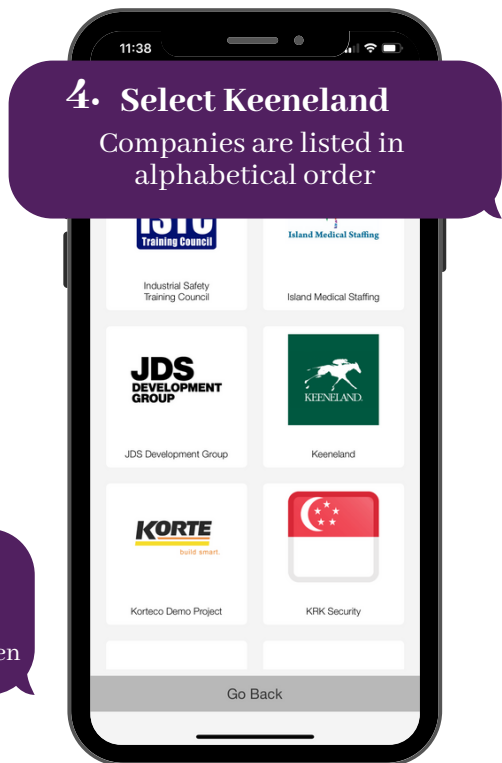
11:38

4. Select Keeneland
Companies are listed in alphabetical order

ISTC Training Council

Island Medical Staffing

Industrial Safety Training Council

Island Medical Staffing

JDS DEVELOPMENT GROUP

KEENELAND

JDS Development Group

Keeneland

KORTE build smart.

Korteco Demo Project

KRK Security

en

Go Back